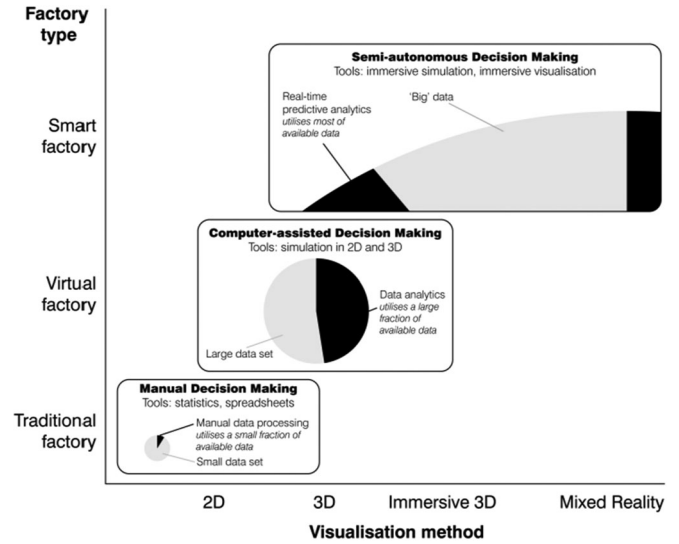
Factory type

Smart factory

Virtual factory

Traditional factory

Semi-autonomous Decision Making
Tools: immersive simulation, immersive visualisation

Real-time predictive analytics *utilises most of available data*

'Big' data

Computer-assisted Decision Making
Tools: simulation in 2D and 3D

Data analytics *utilises a large fraction of available data*

Large data set

Manual Decision Making
Tools: statistics, spreadsheets

Manual data processing *utilises a small fraction of available data*

Small data set

2D

3D

Immersive 3D

Mixed Reality

Visualisation method